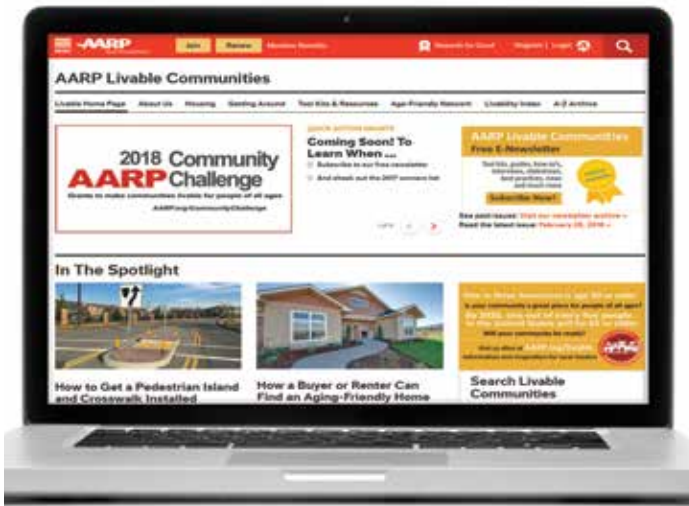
AARP Join Renew Member Benefits Search for Good Register | Login

AARP Livable Communities

Livable Home Page About Us Housing Getting Around Tool Kits & Resources Age-Friendly Network Livability Index A-Z Archive

2018 Community AARP Challenge

Grants to make communities livable for people of all ages

AARP.org/CommunityChallenge

QUICK ACTION ALERTS

Coming Soon! To Learn When ...

Subscribe to our free newsletter

And check out the 2017 winners list

AARP Livable Communities

Free E-Newsletter

Subscribe Now!

See past issues: Visit our newsletter archive »

Read the latest issue: February 28, 2018 »

In The Spotlight

How to Get a Pedestrian Island and Crosswalk Installed

How a Buyer or Renter Can Find an Aging-Friendly Home

Search Livable Communities